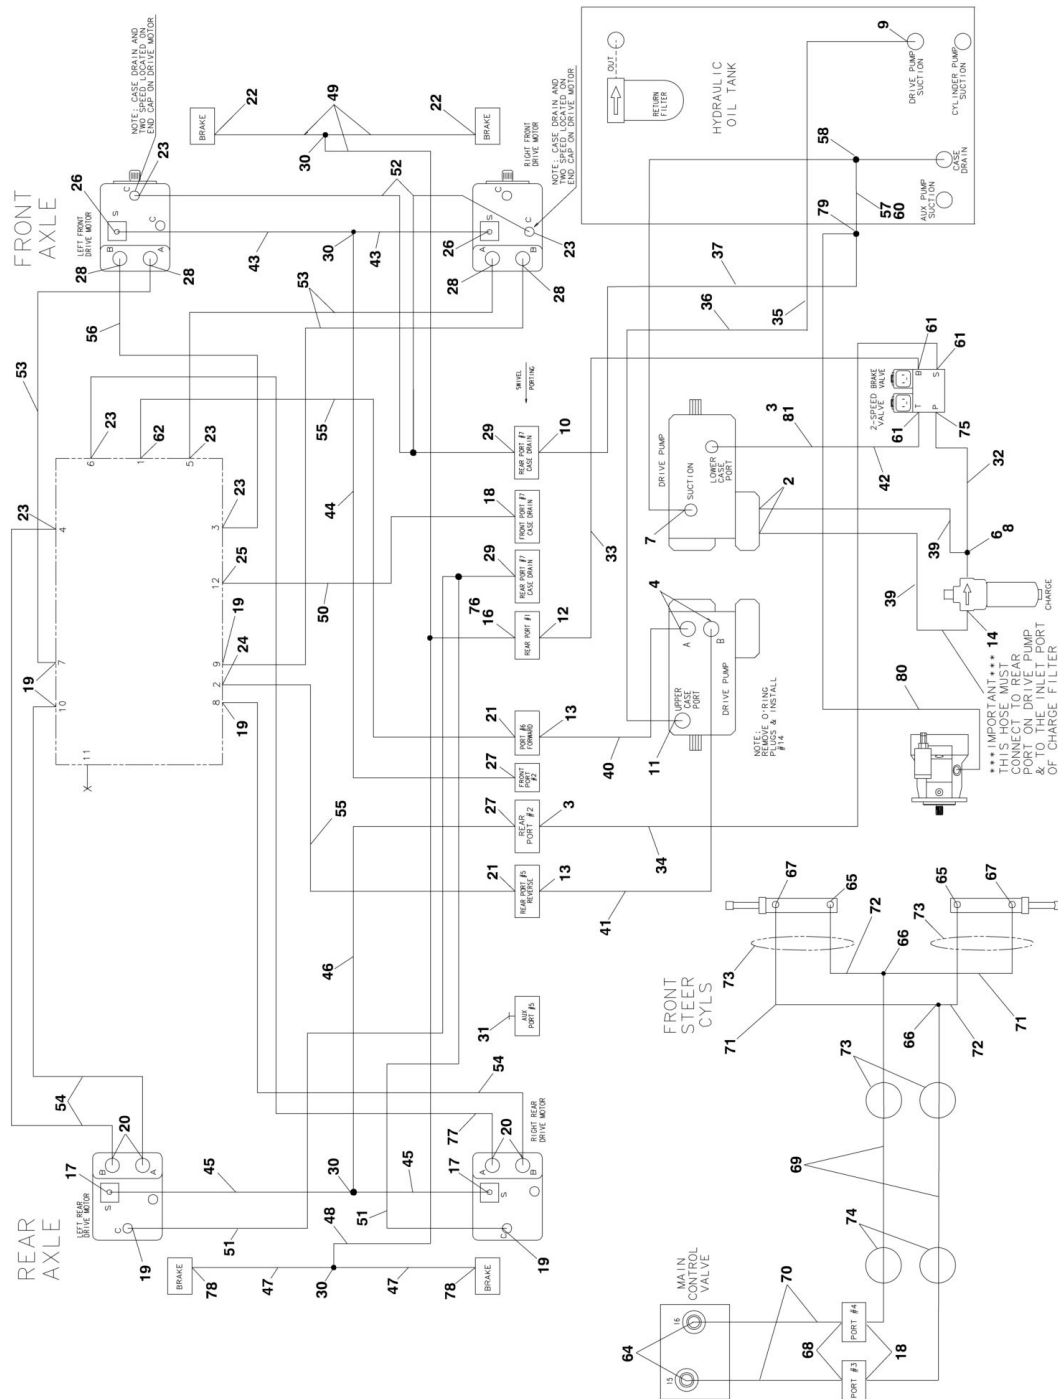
FRONT AXLE

NOTE: CASE DRAIN AND TWO SPEED LOCATED ON END CAP ON DRIVE MOTOR

LEFT FRONT DRIVE MOTOR

RIGHT FRONT DRIVE MOTOR

NOTE: CASE DRAIN AND TWO SPEED LOCATED ON END CAP ON DRIVE MOTOR

BRAKE

BRAKE

22 22 49 30 23 52 26 23 26 43 30 43 23 28 28 28 28 53 56 53

HYDRAULIC OIL TANK

OUT

RETURN FILTER

DRIVE PUMP SUCTION

CYLINDER PUMP SUCTION

AUX PUMP SUCTION

CASE DRAIN

9 58 79 57 60 37 36 35

SWIVEL PORTING

23 62 23 23 25 19 24 19 19 23 19

6 1 5 3 12 9 2 8 4 7 10 11

55 44 50

REAR PORT #7 CASE DRAIN

FRONT PORT #7 CASE DRAIN

REAR PORT #7 CASE DRAIN

REAR PORT #1

PORT #6 FORWARD

FRONT PORT #2

REAR PORT #2

REAR PORT #5 REVERSE

AUX PORT #5

29 10 18 29 76 16 12 21 13 27 27 3 21 13 31

33

DRIVE PUMP

SUCTION

LOWER CASE PORT

7 2 3 81 42

2-SPEED VALVE

BRAKE VALVE

B S T P

61 61 61 75 32

39 6 8 39

CHARGE

14

UPPER CASE PORT

A B

DRIVE PUMP

4 11 40

NOTE: REMOVE O-RING PLUGS & INSTALL #14

80

***IMPORTANT*** THIS HOSE MUST CONNECT TO REAR PORT ON DRIVE PUMP & TO THE INLET PORT OF CHARGE FILTER

34 41 55 46

FRONT STEER CYLS

67 65 65 67 72 73 73 66 66 71 71 72 73

REAR AXLE

LEFT REAR DRIVE MOTOR

RIGHT REAR DRIVE MOTOR

54 20 17 45 30 45 17 54 77 20 19 51 51 48 19 30 47 47

BRAKE 78

BRAKE 78

69 74

MAIN CONTROL VALVE

15 16

64 70 68 18

PORT #3

PORT #4